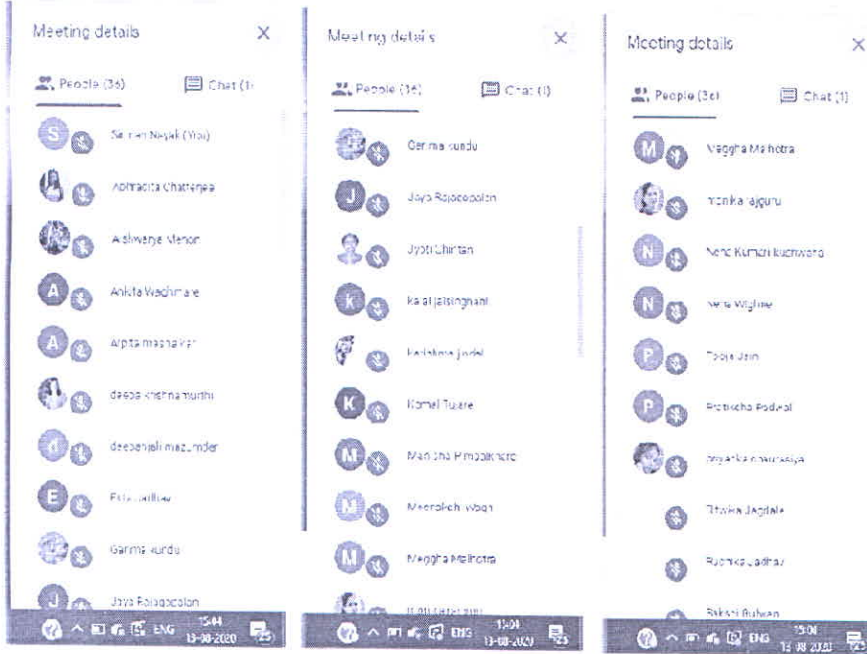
Meeting details
×
People (36)
Chat (1
S Sa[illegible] Nayak (You)
Aishwarya Chatterjee
Aishwarya Menon
A Ankita Wadhmare
A Arpita mashalkar
deepa krishnamurthi
d deepanjali mazumder
E Esha Jadhav
Garima kundu
J Jaya Rajagopalan
ENG 15:44 13-08-2020

Meeting details
×
People (36)
Chat (1)
Garima kundu
J Jaya Rajagopalan
Jyoti Chintan
K kajal jaisinghani
Krishna Jindal
K Komal Tulare
M Manisha Pimpalkhare
Meenakshi Wagh
M Meggha Malhotra
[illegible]
ENG 15:04 13-08-2020

Meeting details
×
People (36)
Chat (1)
M Meggha Malhotra
monika rajguru
N Neha Kumari kushwaha
N Neha Waghme
P Pooja Jain
P Pratiksha Padwal
priyanka chaurasiya
Ritwika Jagdale
Rutika Jadhav
Sakshi Bulwan
ENG 15:06 13-08-2020